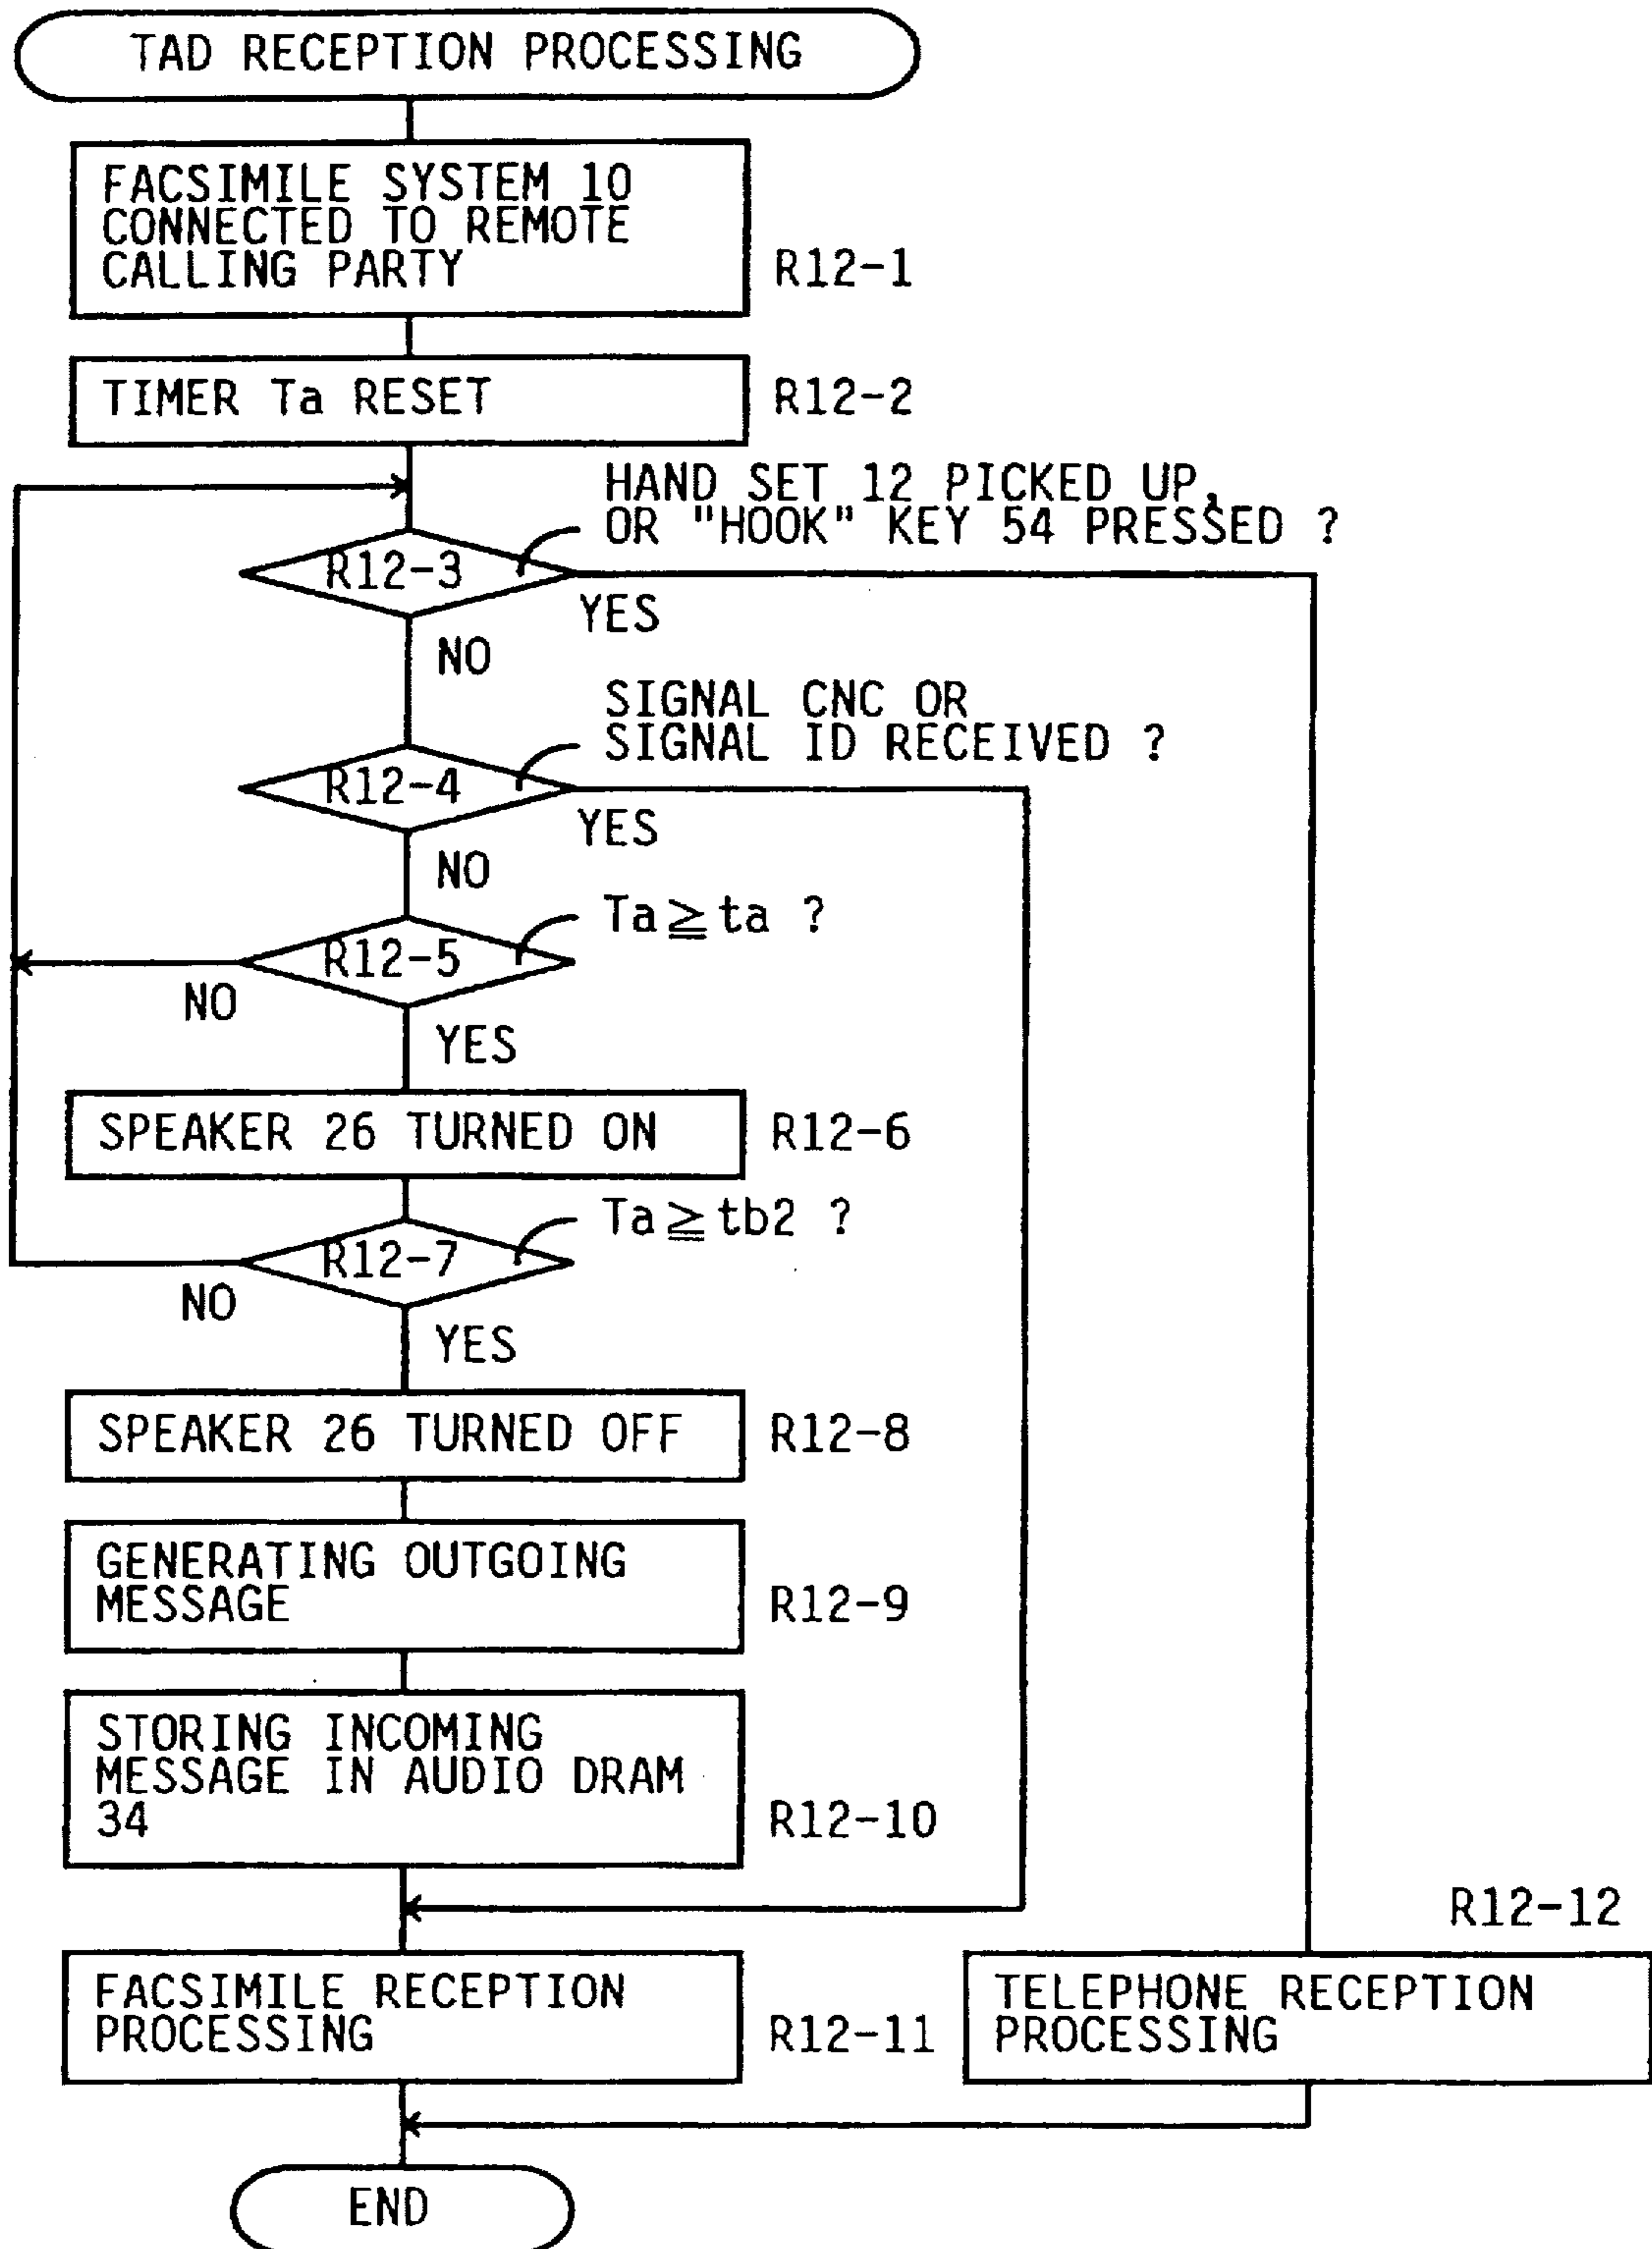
TAD RECEPTION PROCESSING

FACSIMILE SYSTEM 10 CONNECTED TO REMOTE CALLING PARTY

R12-1

TIMER Ta RESET

R12-2

HAND SET 12 PICKED UP, OR "HOOK" KEY 54 PRESSED ?

R12-3

YES

NO

SIGNAL CNC OR SIGNAL ID RECEIVED ?

R12-4

YES

NO

$Ta \geqq ta$ ?

R12-5

NO

YES

SPEAKER 26 TURNED ON

R12-6

$Ta \geqq tb2$ ?

R12-7

NO

YES

SPEAKER 26 TURNED OFF

R12-8

GENERATING OUTGOING MESSAGE

R12-9

STORING INCOMING MESSAGE IN AUDIO DRAM 34

R12-10

R12-12

FACSIMILE RECEPTION PROCESSING

R12-11

TELEPHONE RECEPTION PROCESSING

END